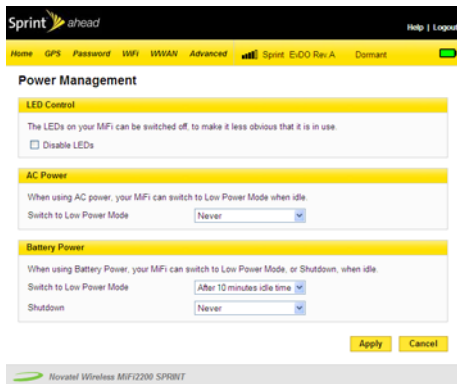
Sprint ahead

Help | Logout

Home GPS Password WiFi WWAN Advanced Sprint EvDO Rev.A Dormant

Power Management

LED Control

The LEDs on your MiFi can be switched off, to make it less obvious that it is in use.

Disable LEDs

AC Power

When using AC power, your MiFi can switch to Low Power Mode when idle.

Switch to Low Power Mode Never

Battery Power

When using Battery Power, your MiFi can switch to Low Power Mode, or Shutdown, when idle.

Switch to Low Power Mode After 10 minutes idle time

Shutdown Never

Apply Cancel

Novatel Wireless MiFi2200 SPRINT